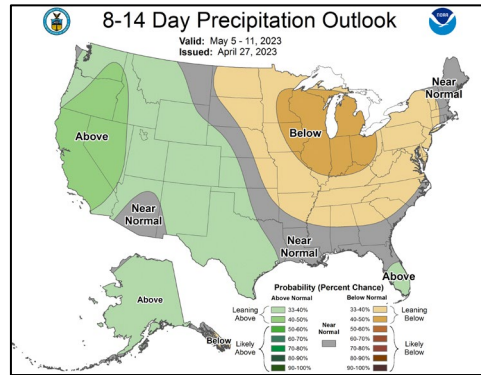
8-14 Day Precipitation Outlook
Valid: May 5 - 11, 2023
Issued: April 27, 2023

NOAA

Above
Below
Near Normal
Near Normal
Near Normal
Above
Above
Below

Probability (Percent Chance)

| Above Normal | | Near Normal | Below Normal | |
|---|---|---|---|---|
| Leaning Above | 33-40% | Near Normal | 33-40% | Leaning Below |
| | 40-50% | | 40-50% | |
| Likely Above | 50-60% | | 50-60% | Likely Below |
| | 60-70% | | 60-70% | |
| | 70-80% | | 70-80% | |
| | 80-90% | | 80-90% | |
| | 90-100% | | 90-100% | |